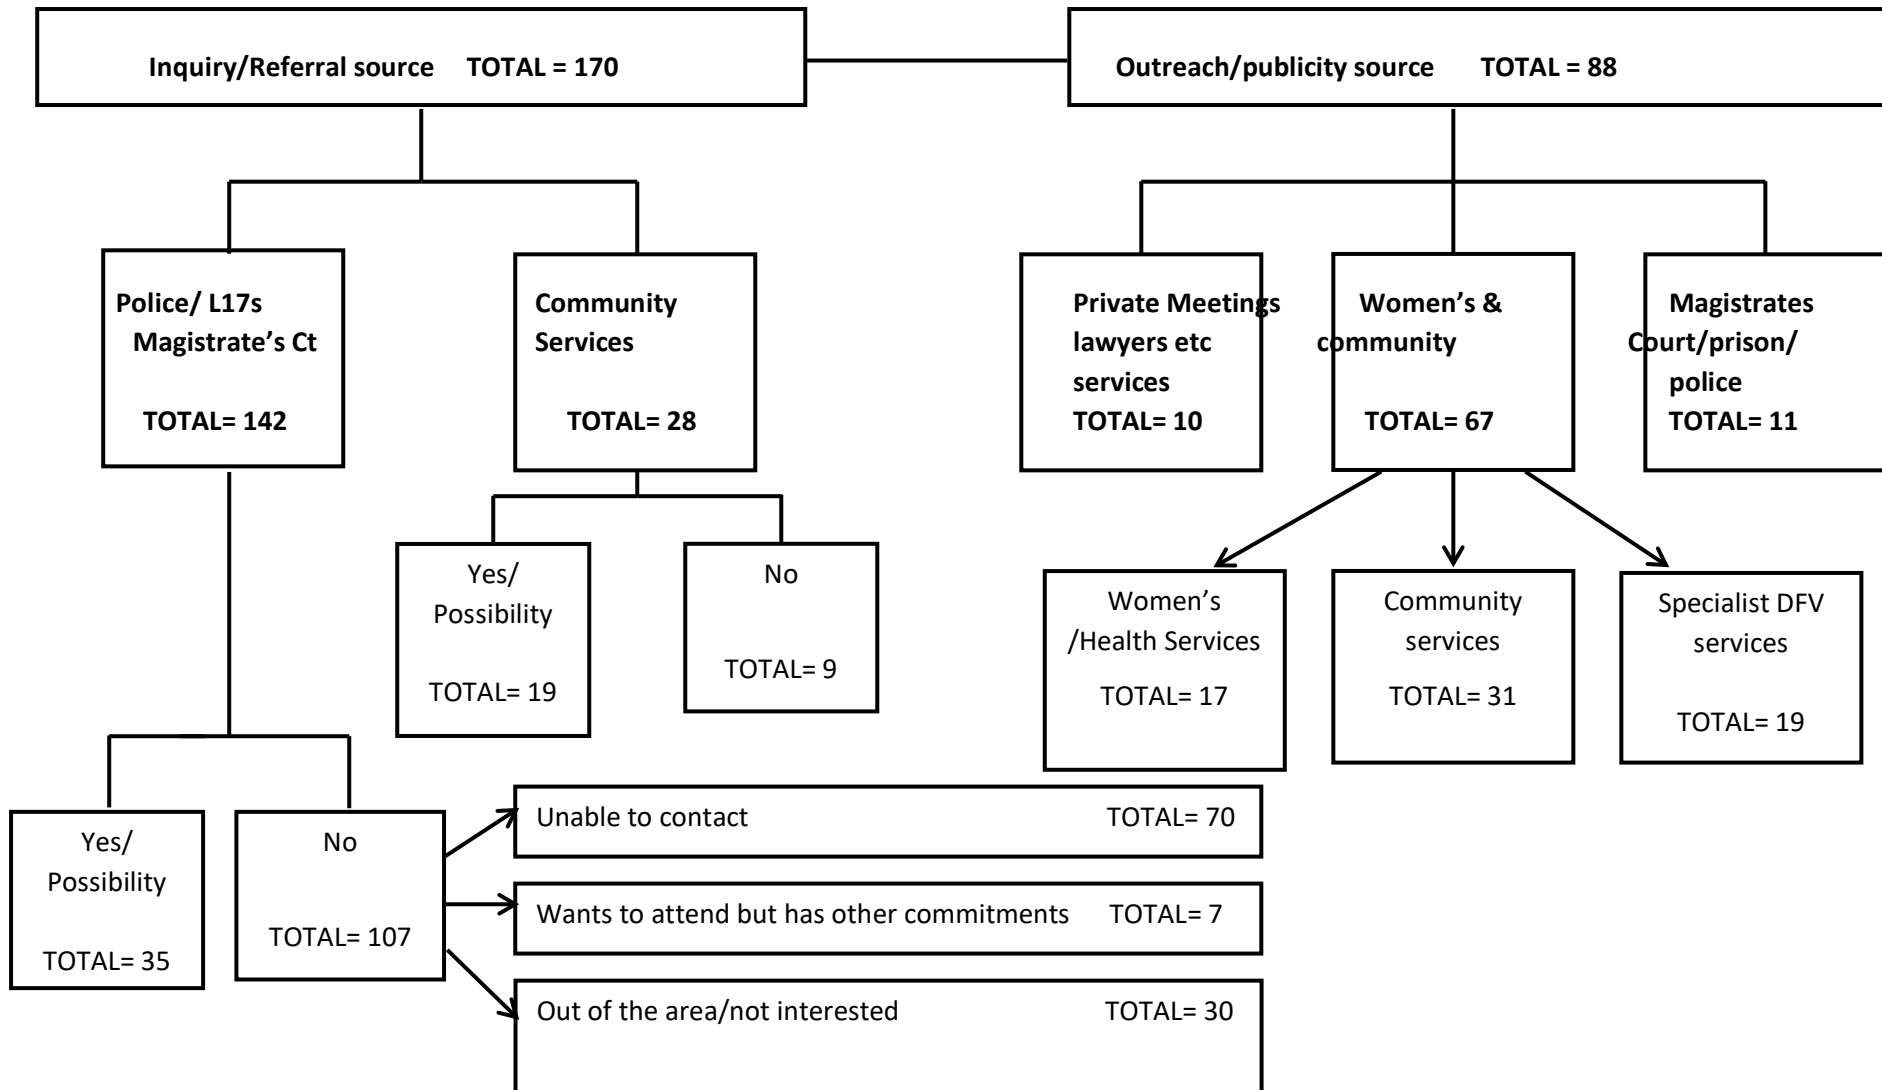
Inquiry/Referral source TOTAL = 170

Outreach/publicity source TOTAL = 88

Police/ L17s Magistrate's Ct

TOTAL= 142

Community Services

TOTAL= 28

Private Meetings lawyers etc services
TOTAL= 10

Women's & community

TOTAL= 67

Magistrates Court/prison/ police
TOTAL= 11

Yes/ Possibility

TOTAL= 19

No

TOTAL= 9

Women's /Health Services

TOTAL= 17

Community services

TOTAL= 31

Specialist DFV services

TOTAL= 19

Yes/ Possibility

TOTAL= 35

No

TOTAL= 107

Unable to contact TOTAL= 70

Wants to attend but has other commitments TOTAL= 7

Out of the area/not interested TOTAL= 30